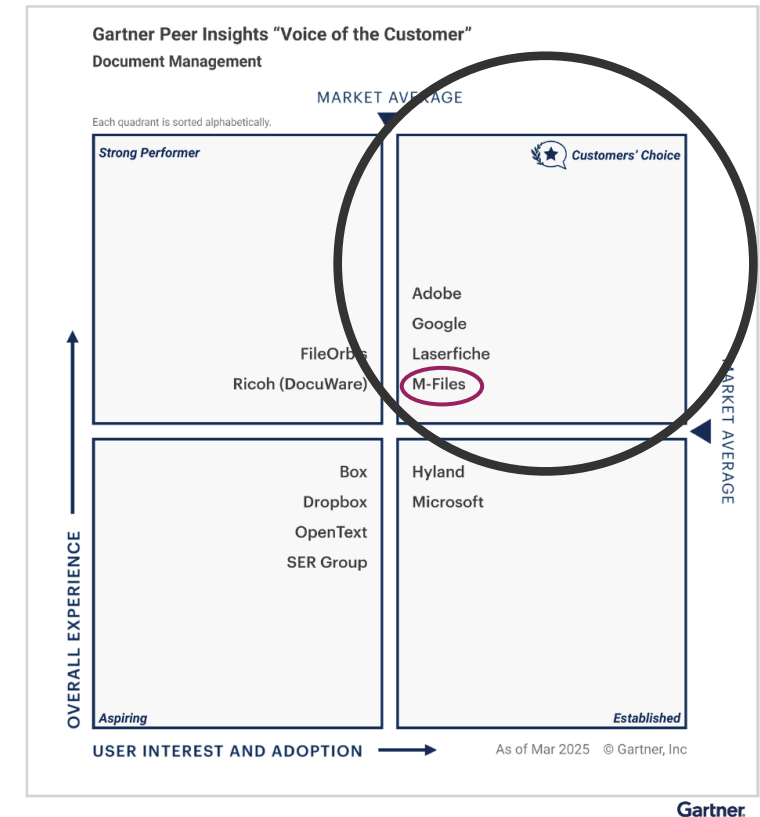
Gartner Peer Insights "Voice of the Customer"
Document Management

MARKET AVERAGE

Each quadrant is sorted alphabetically.

Strong Performer

FileOrbis
Ricoh (DocuWare)

Customers' Choice

Adobe
Google
Laserfiche
M-Files

MARKET AVERAGE

Box
Dropbox
OpenText
SER Group

Hyland
Microsoft

OVERALL EXPERIENCE

Aspiring

Established

USER INTEREST AND ADOPTION

As of Mar 2025 © Gartner, Inc

Gartner